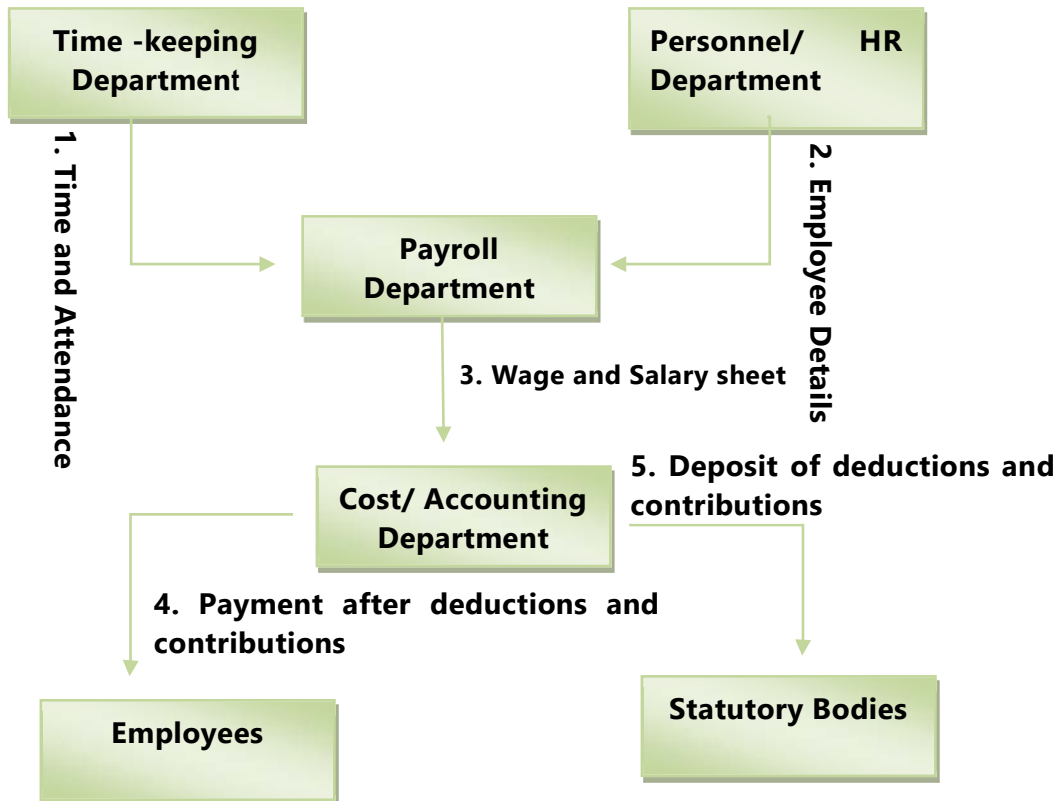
Time -keeping Department

Personnel/ HR Department

1. Time and Attendance

2. Employee Details

Payroll Department

3. Wage and Salary sheet

Cost/ Accounting Department

5. Deposit of deductions and contributions

4. Payment after deductions and contributions

Employees

Statutory Bodies